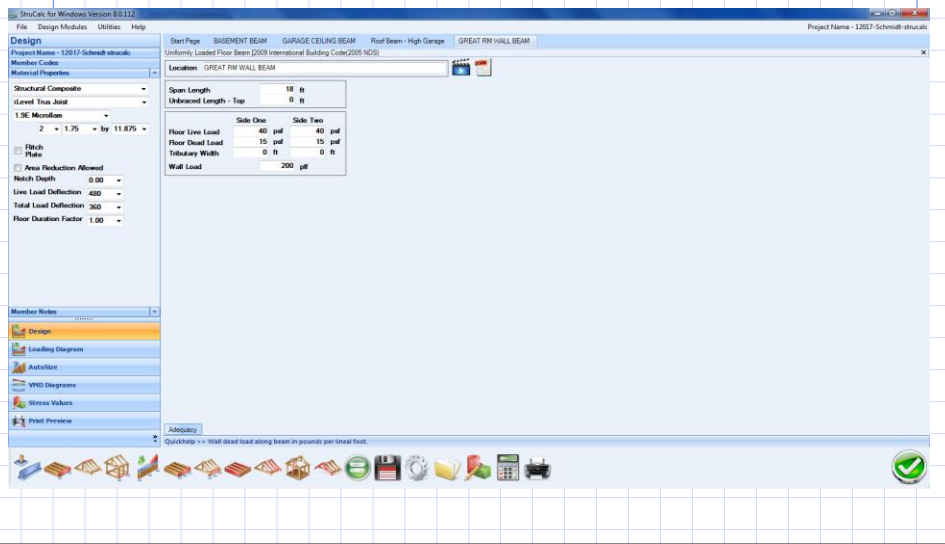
StruCalc for Windows Version 8.0.112

File Design Modules Utilities Help

Project Name - 12017-Schmidt-strucalc

Design

Project Name - 12017-Schmidt-strucalc

Member Codes

Material Properties

Structural Composite

iLevel Trus Joist

1.9E Microllam

2 × 1.75 by 11.875

Flitch Plate

Area Reduction Allowed

Notch Depth 0.00

Live Load Deflection 480

Total Load Deflection 360

Floor Duration Factor 1.00

Member Notes

Design

Loading Diagram

AutoSize

VMD Diagrams

Stress Values

Print Preview

Start Page | BASEMENT BEAM | GARAGE CEILING BEAM | Roof Beam - High Garage | GREAT RM WALL BEAM

Uniformly Loaded Floor Beam [2009 International Building Code(2005 NDS)

Location GREAT RM WALL BEAM

Span Length 18 ft

Unbraced Length - Top 0 ft

| | Side One | | Side Two | |
|---|---|---|---|---|
| Floor Live Load | 40 | psf | 40 | psf |
| Floor Dead Load | 15 | psf | 15 | psf |
| Tributary Width | 0 | ft | 0 | ft |

Wall Load 200 plf

Adequacy

Quickhelp >> Wall dead load along beam in pounds per lineal foot.